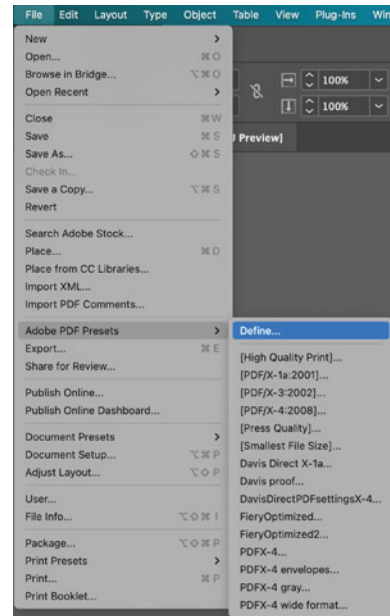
File Edit Layout Type Object Table View Plug-Ins Win

New >
Open... ⌘O
Browse in Bridge... ⌥⌘O
Open Recent >

Close ⌘W
Save ⌘S
Save As... ⇧⌘S
Check In...
Save a Copy... ⌥⌘S
Revert

Search Adobe Stock...
Place... ⌘D
Place from CC Libraries...
Import XML...
Import PDF Comments...

Adobe PDF Presets >
Export... ⌘E
Share for Review...

Publish Online...
Publish Online Dashboard...

Document Presets >
Document Setup... ⌥⌘P
Adjust Layout... ⌥⇧P

User...
File Info... ⌥⇧⌘I

Package... ⌥⇧⌘P
Print Presets >
Print... ⌘P
Print Booklet...

100%
100%
] Preview]

Define...

[High Quality Print]...
[PDF/X-1a:2001]...
[PDF/X-3:2002]...
[PDF/X-4:2008]...
[Press Quality]...
[Smallest File Size]...
Davis Direct X-1a...
Davis proof...
DavisDirectPDFsettingsX-4...
FieryOptimized...
FieryOptimized2...
PDFX-4...
PDFX-4 envelopes...
PDFX-4 gray...
PDFX-4 wide format...